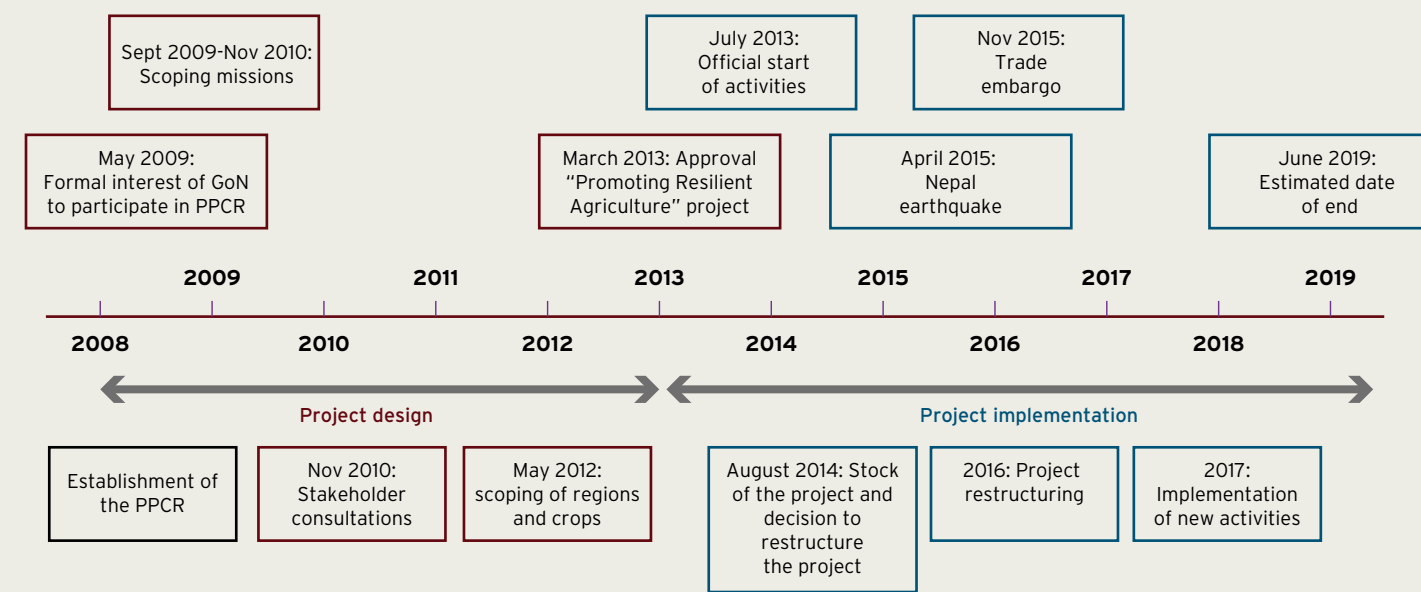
Sept 2009-Nov 2010: Scoping missions

May 2009: Formal interest of GoN to participate in PPCR

July 2013: Official start of activities

March 2013: Approval "Promoting Resilient Agriculture" project

Nov 2015: Trade embargo

April 2015: Nepal earthquake

June 2019: Estimated date of end

2009 2011 2013 2015 2017 2019

2008 2010 2012 2014 2016 2018

Project design

Project implementation

Establishment of the PPCR

Nov 2010: Stakeholder consultations

May 2012: scoping of regions and crops

August 2014: Stock of the project and decision to restructure the project

2016: Project restructuring

2017: Implementation of new activities